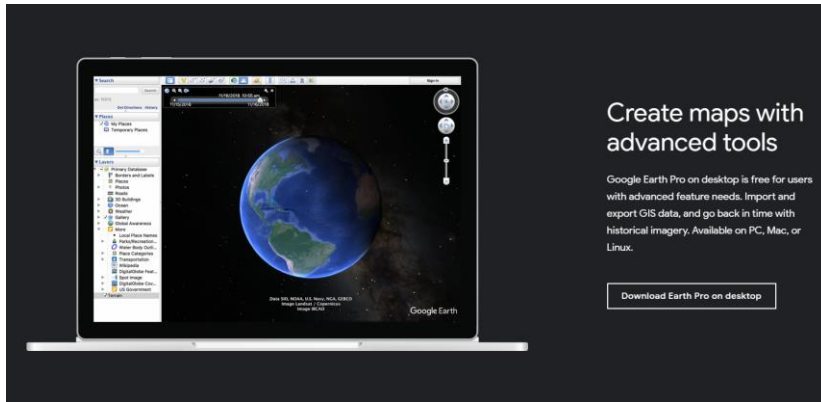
Search

Search

Get Directions History

Places

My Places

Temporary Places

Layers

Primary Database

Borders and Labels

Places

Photos

Roads

3D Buildings

Ocean

Weather

Gallery

Global Awareness

More

Local Places Names

Parks/Recreation...

Water Body Outl...

Place Categories

Transportation

Wikipedia

DigitalGlobe Feat...

Spot Image

DigitalGlobe Cov...

US Government

Terrain

Sign in

11/8/2018 10:00 am

Data SIO, NOAA, U.S. Navy, NGA, GEBCO
Image Landsat / Copernicus
Image IBCAO

Google Earth

Create maps with advanced tools

Google Earth Pro on desktop is free for users with advanced feature needs. Import and export GIS data, and go back in time with historical imagery. Available on PC, Mac, or Linux.

Download Earth Pro on desktop